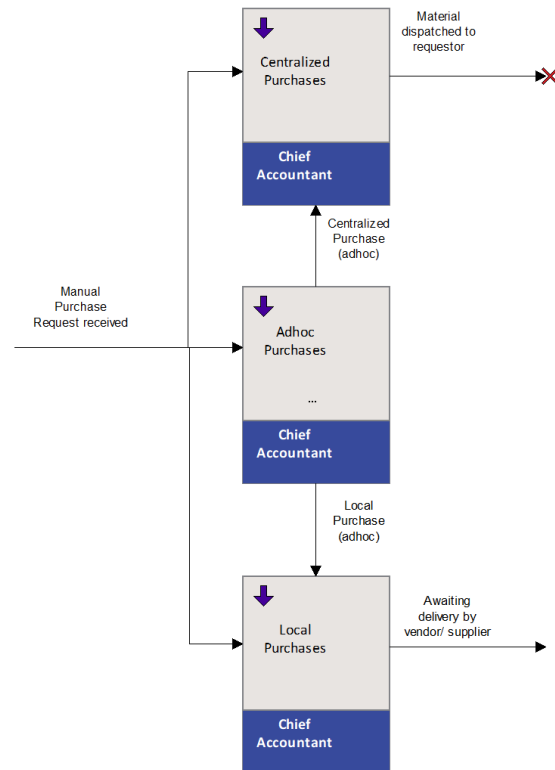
Centralized Purchases

Chief Accountant

Material dispatched to requestor

Centralized Purchase (adhoc)

Manual Purchase Request received

Adhoc Purchases

...

Chief Accountant

Local Purchase (adhoc)

Local Purchases

Chief Accountant

Awaiting delivery by vendor/ supplier